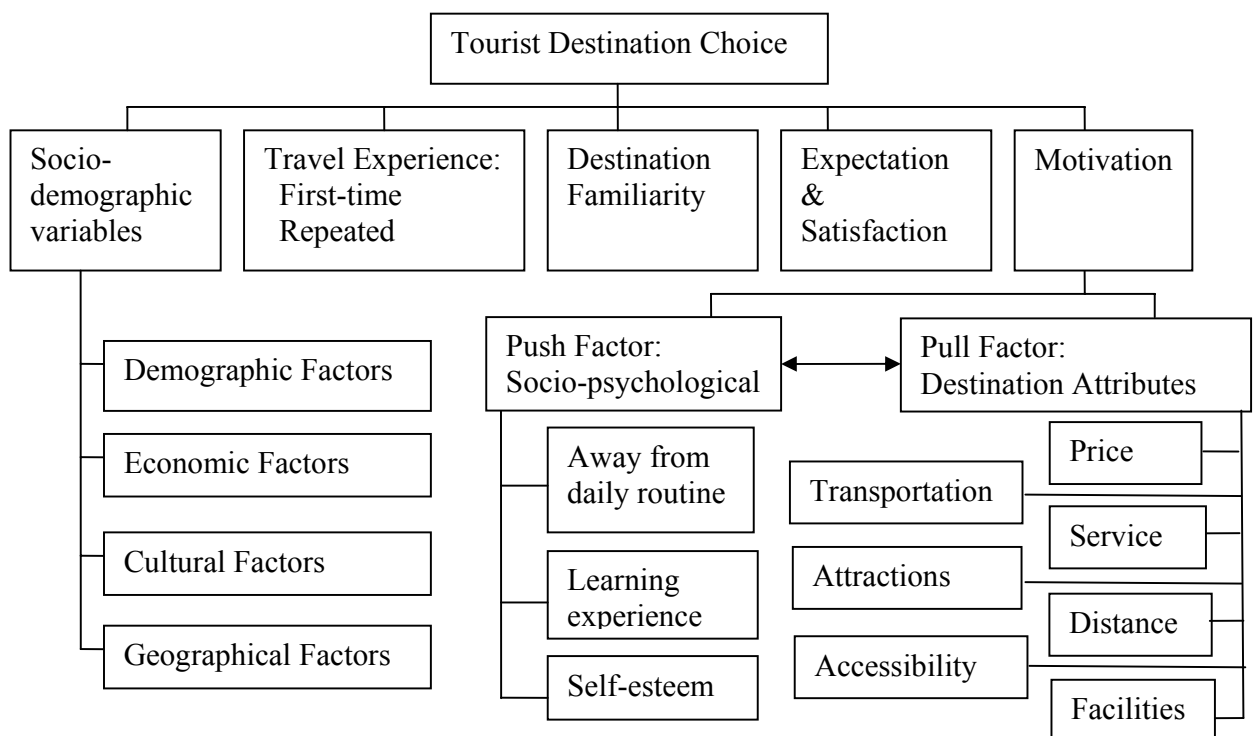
Tourist Destination Choice

Socio-demographic variables

Travel Experience: First-time Repeated

Destination Familiarity

Expectation & Satisfaction

Motivation

Demographic Factors

Economic Factors

Cultural Factors

Geographical Factors

Push Factor: Socio-psychological

Pull Factor: Destination Attributes

Away from daily routine

Learning experience

Self-esteem

Price

Transportation

Service

Attractions

Distance

Accessibility

Facilities